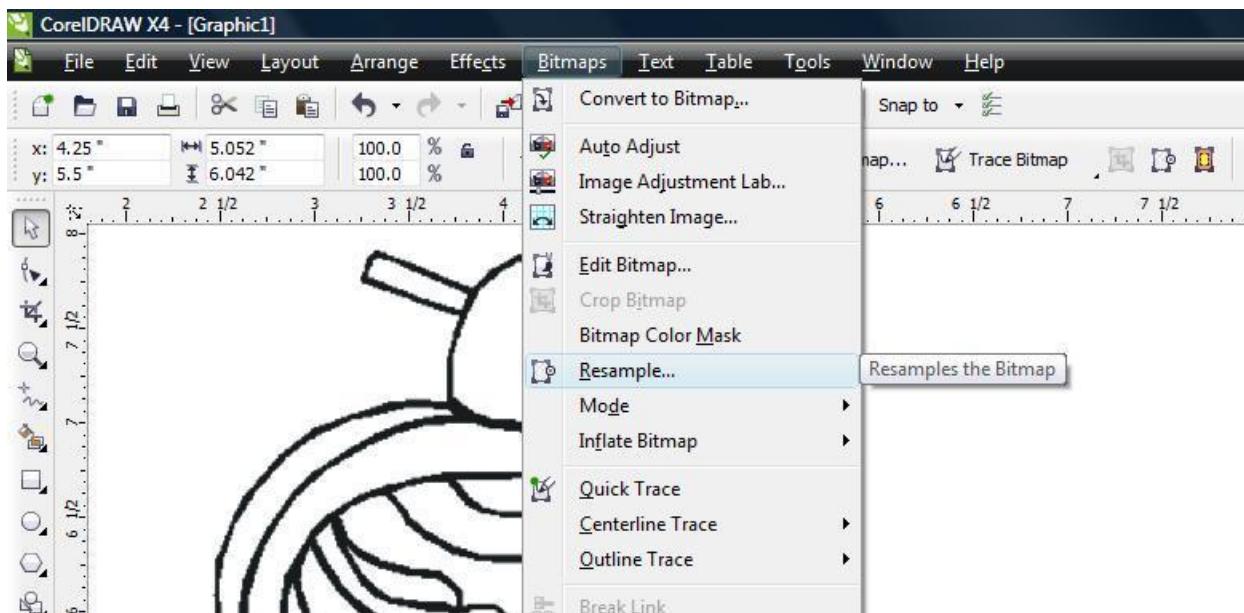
CorelDRAW X4 - [Graphic1]

File Edit View Layout Arrange Effects Bitmaps Text Table Tools Window Help

Snap to

x: 4.25 " y: 5.5 " 5.052 " 6.042 " 100.0 % 100.0 %

nap... Trace Bitmap

2 2 1/2 3 3 1/2 4 6 6 1/2 7 7 1/2

8 7 1/2 7 6 1/2

Convert to Bitmap...
Auto Adjust
Image Adjustment Lab...
Straighten Image...
Edit Bitmap...
Crop Bitmap
Bitmap Color Mask
Resample...
Mode
Inflate Bitmap
Quick Trace
Centerline Trace
Outline Trace
Break Link

Resamples the Bitmap